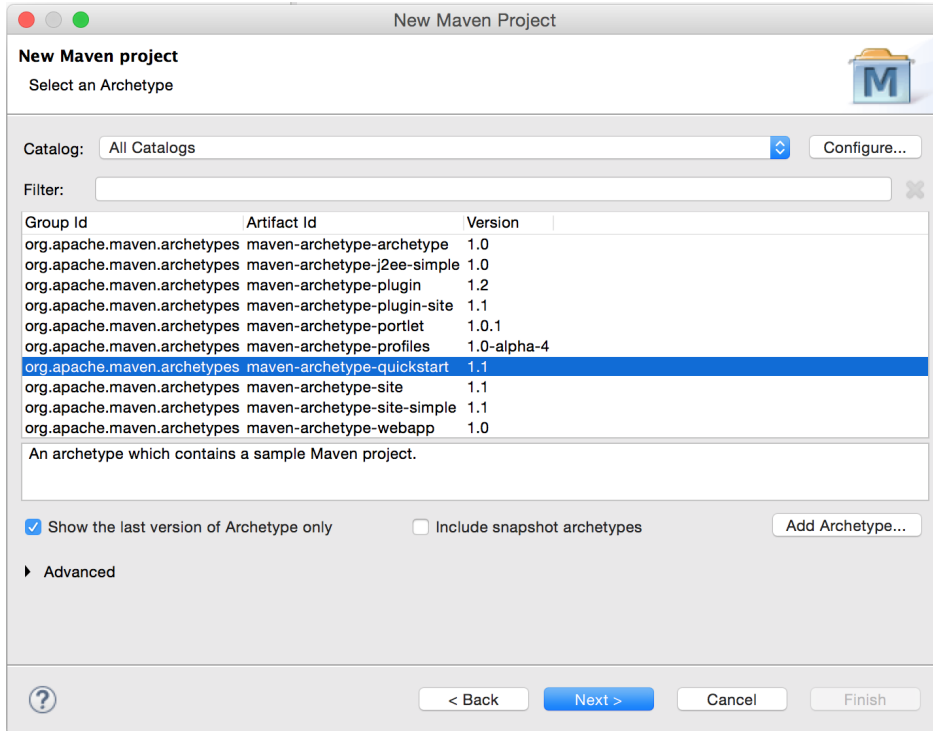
New Maven Project

New Maven project

Select an Archetype

M

Catalog: All Catalogs

Configure...

Filter:

| Group Id | Artifact Id | Version |
|---|---|---|
| org.apache.maven.archetypes | maven-archetype-archetype | 1.0 |
| org.apache.maven.archetypes | maven-archetype-j2ee-simple | 1.0 |
| org.apache.maven.archetypes | maven-archetype-plugin | 1.2 |
| org.apache.maven.archetypes | maven-archetype-plugin-site | 1.1 |
| org.apache.maven.archetypes | maven-archetype-portlet | 1.0.1 |
| org.apache.maven.archetypes | maven-archetype-profiles | 1.0-alpha-4 |
| org.apache.maven.archetypes | maven-archetype-quickstart | 1.1 |
| org.apache.maven.archetypes | maven-archetype-site | 1.1 |
| org.apache.maven.archetypes | maven-archetype-site-simple | 1.1 |
| org.apache.maven.archetypes | maven-archetype-webapp | 1.0 |

An archetype which contains a sample Maven project.

Show the last version of Archetype only

Include snapshot archetypes

Add Archetype...

Advanced

?

< Back

Next >

Cancel

Finish